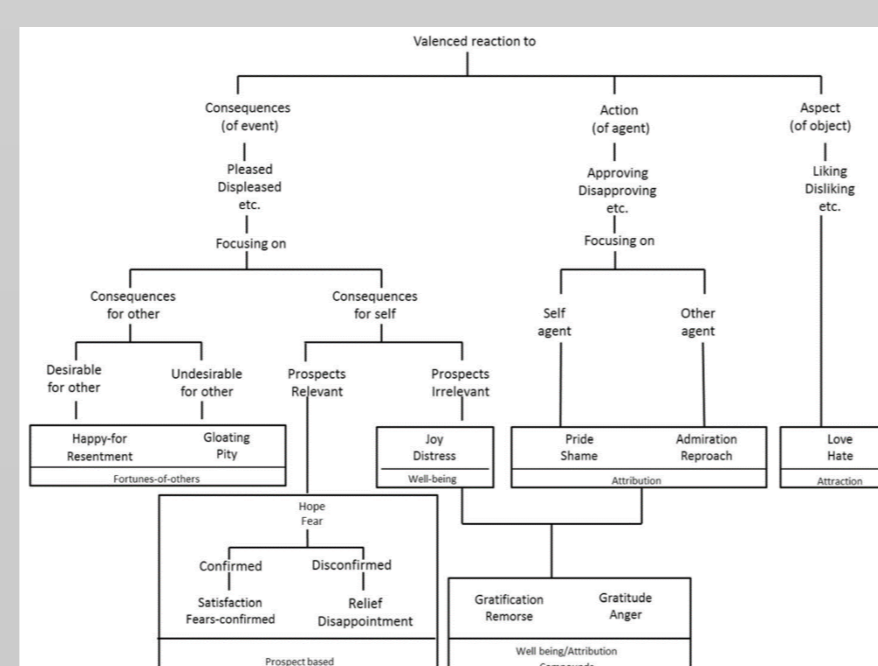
Valenced reaction to

Consequences (of event)

Pleased
Displeased
etc.

Focusing on

Consequences for other

Desirable for other

Undesirable for other

Happy-for
Resentment

Gloating
Pity

Fortunes-of-others

Consequences for self

Prospects Relevant

Prospects Irrelevant

Joy
Distress

Well-being

Hope
Fear

Confirmed

Disconfirmed

Satisfaction
Fears-confirmed

Relief
Disappointment

Prospect based

Action (of agent)

Approving
Disapproving
etc.

Focusing on

Self agent

Other agent

Pride
Shame

Admiration
Reproach

Attribution

Gratification
Remorse

Gratitude
Anger

Well being/Attribution
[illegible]

Aspect (of object)

Liking
Disliking
etc.

Love
Hate

Attraction